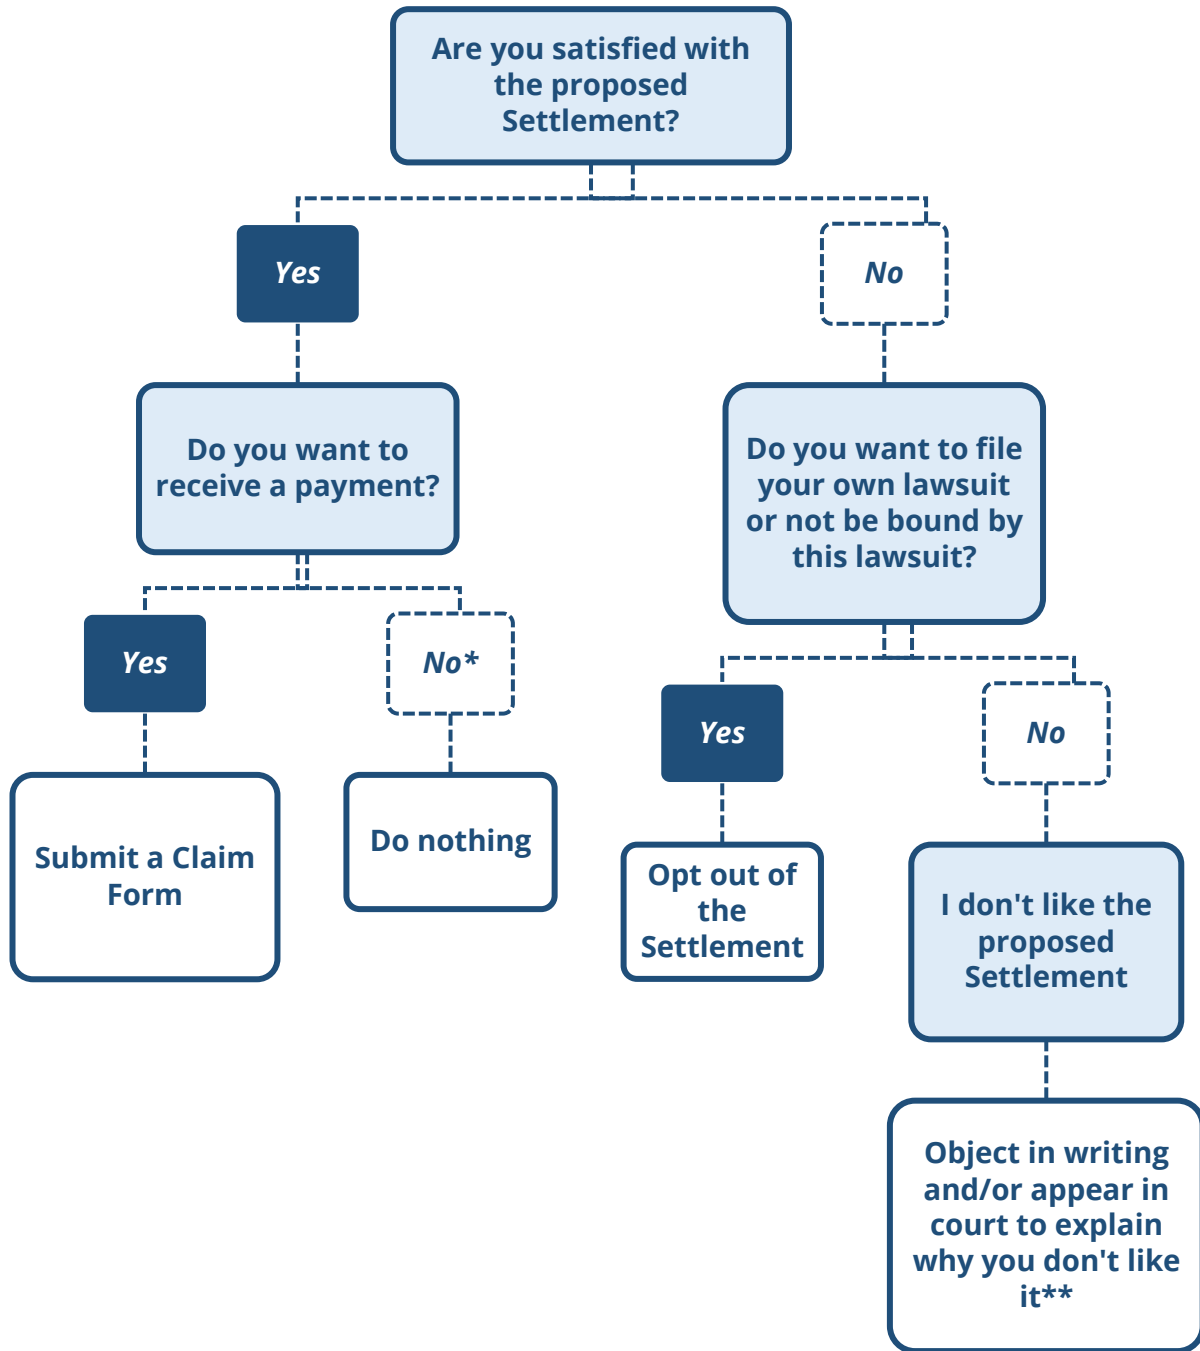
Are you satisfied with the proposed Settlement?

Yes

No

Do you want to receive a payment?

Do you want to file your own lawsuit or not be bound by this lawsuit?

Yes

No*

Yes

No

Submit a Claim Form

Do nothing

Opt out of the Settlement

I don't like the proposed Settlement

Object in writing and/or appear in court to explain why you don't like it**